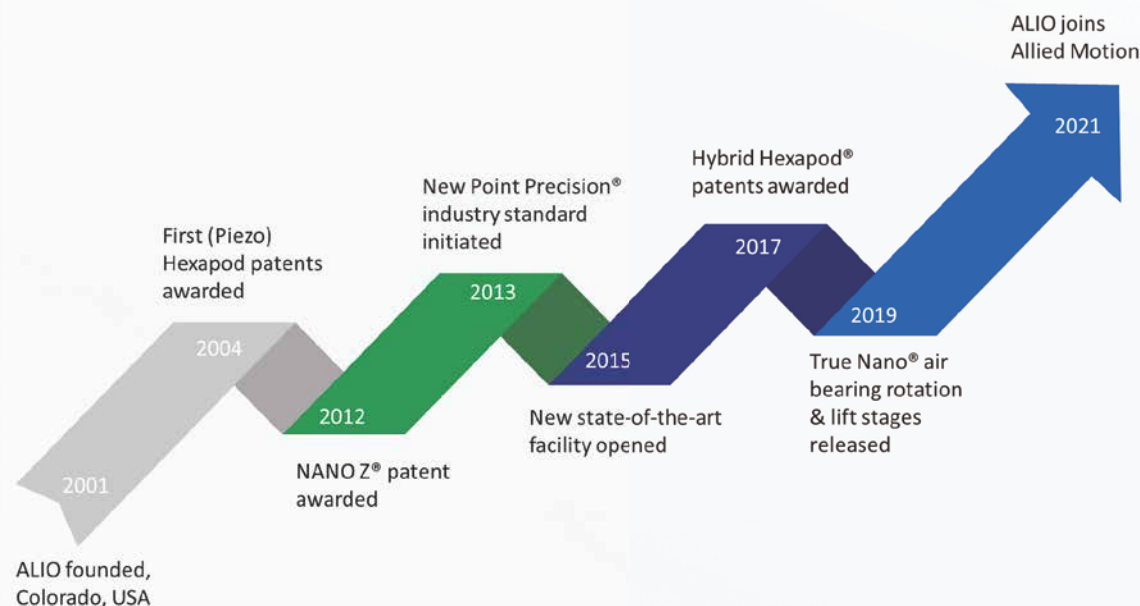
ALIO joins Allied Motion

2021

Hybrid Hexapod® patents awarded

New Point Precision® industry standard initiated

First (Piezo) Hexapod patents awarded

2004

2013

2017

2015

2019

2012

True Nano® air bearing rotation & lift stages released

New state-of-the-art facility opened

NANO Z® patent awarded

2001

ALIO founded, Colorado, USA